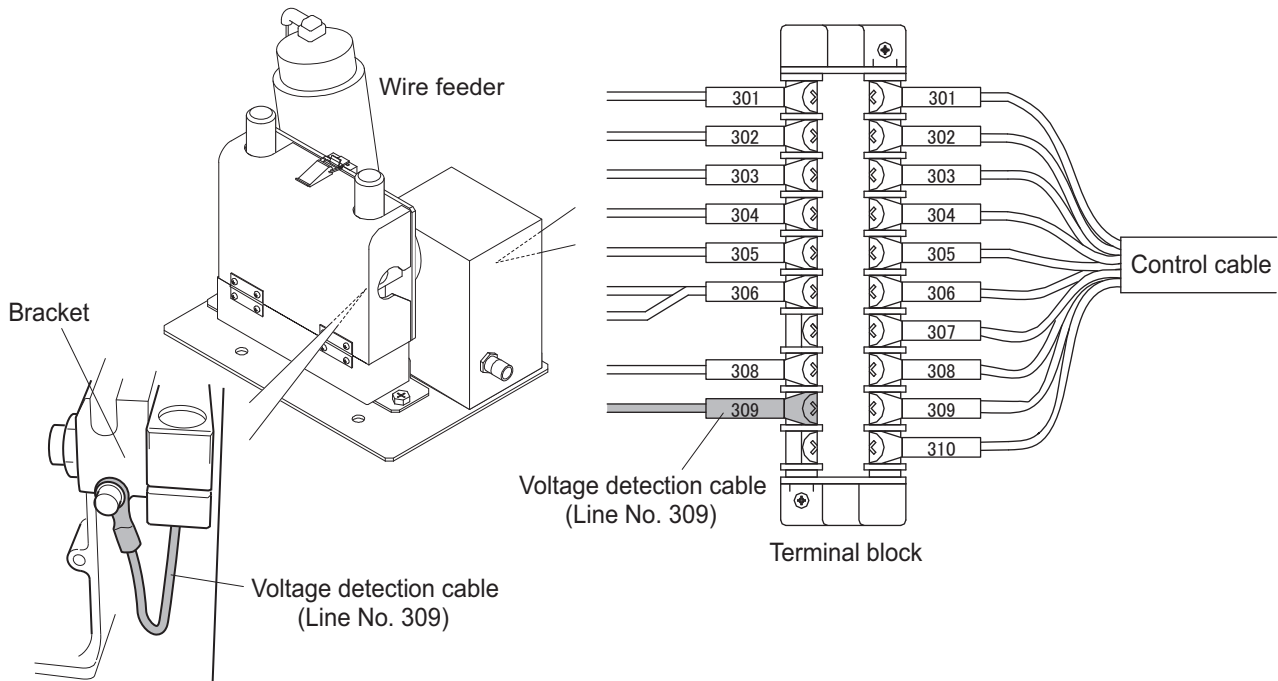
Wire feeder

Bracket

Voltage detection cable (Line No. 309)

301
302
303
304
305
306
308
309

301
302
303
304
305
306
307
308
309
310

Control cable

Voltage detection cable (Line No. 309)

Terminal block